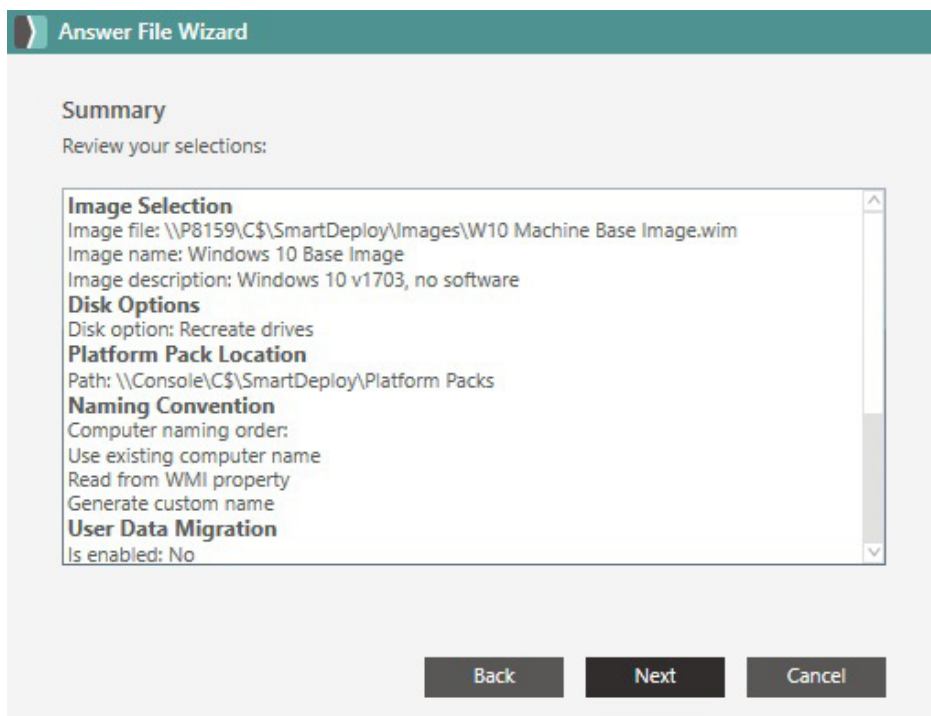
Answer File Wizard

Summary

Review your selections:

Image Selection
Image file: \\P8159\C$\SmartDeploy\Images\W10 Machine Base Image.wim
Image name: Windows 10 Base Image
Image description: Windows 10 v1703, no software
Disk Options
Disk option: Recreate drives
Platform Pack Location
Path: \\Console\C$\SmartDeploy\Platform Packs
Naming Convention
Computer naming order:
Use existing computer name
Read from WMI property
Generate custom name
User Data Migration
Is enabled: No

Back
Next
Cancel